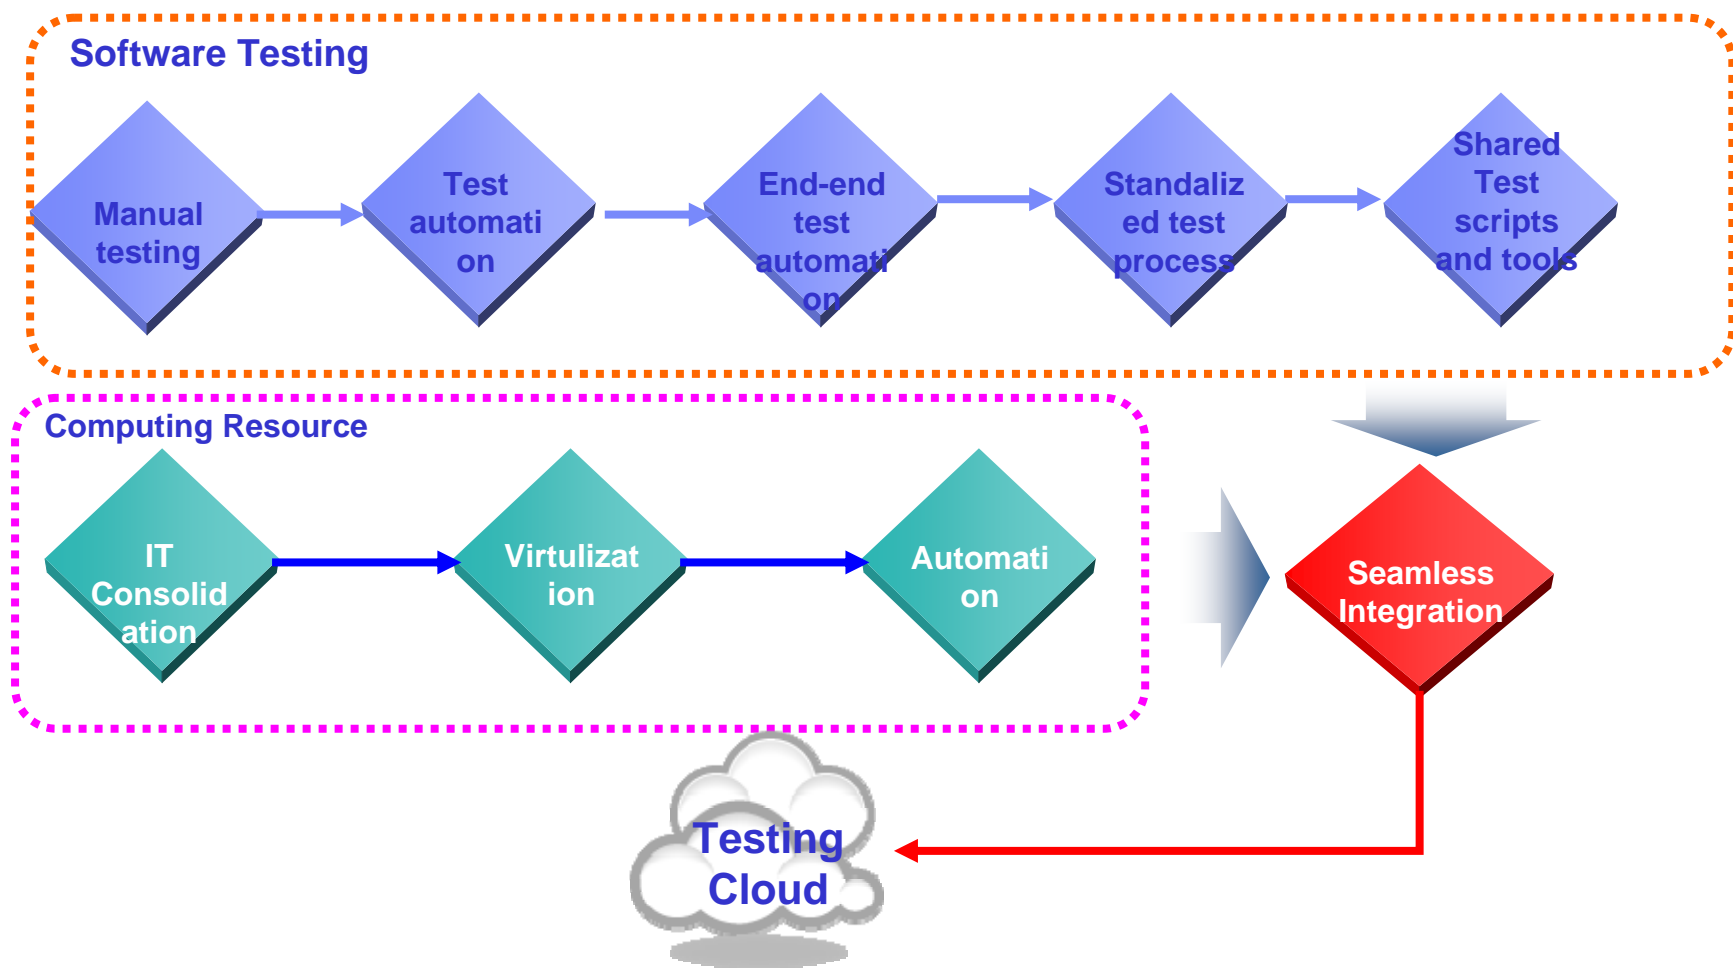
Software Testing

Manual testing

Test automation

End-end test automation

Standalized test process

Shared Test scripts and tools

Computing Resource

IT Consolidation

Virtulization

Automation

Seamless Integration

Testing Cloud